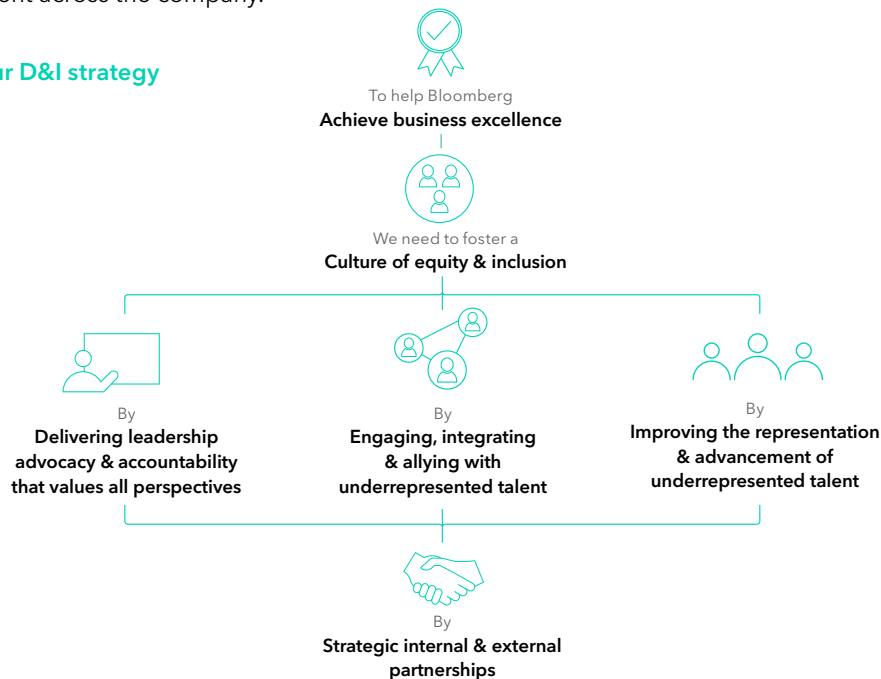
ent across the company.

ur D&I strategy

To help Bloomberg
Achieve business excellence

We need to foster a
Culture of equity & inclusion

By
Delivering leadership advocacy & accountability that values all perspectives

By
Engaging, integrating & allying with underrepresented talent

By
Improving the representation & advancement of underrepresented talent

By
Strategic internal & external partnerships